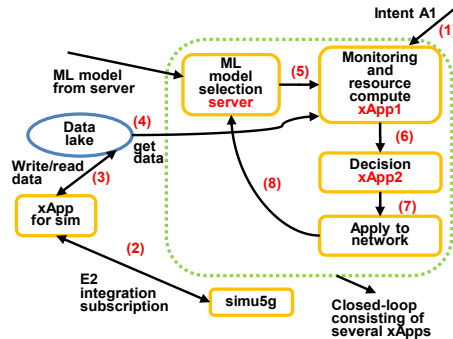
Intent A1

(1

ML model from server

ML model selection server

(5)

Monitoring and resource compute xApp1

Data lake

(4)

get data

(6)

Write/read data

(3)

Decision xApp2

(8)

(7)

xApp for sim

Apply to network

(2)

E2 integration subscription

simu5g

Closed-loop consisting of several xApps